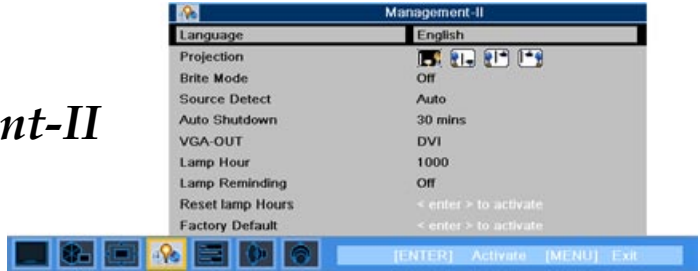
nt-II

Management-II

| | |
|---|---|
| Language | English |
| Projection | |
| Brite Mode | Off |
| Source Detect | Auto |
| Auto Shutdown | 30 mins |
| VGA-OUT | DVI |
| Lamp Hour | 1000 |
| Lamp Reminding | Off |
| Reset lamp Hours | < enter > to activate |
| Factory Default | < enter > to activate |

[ENTER] Activate [MENU] Exit